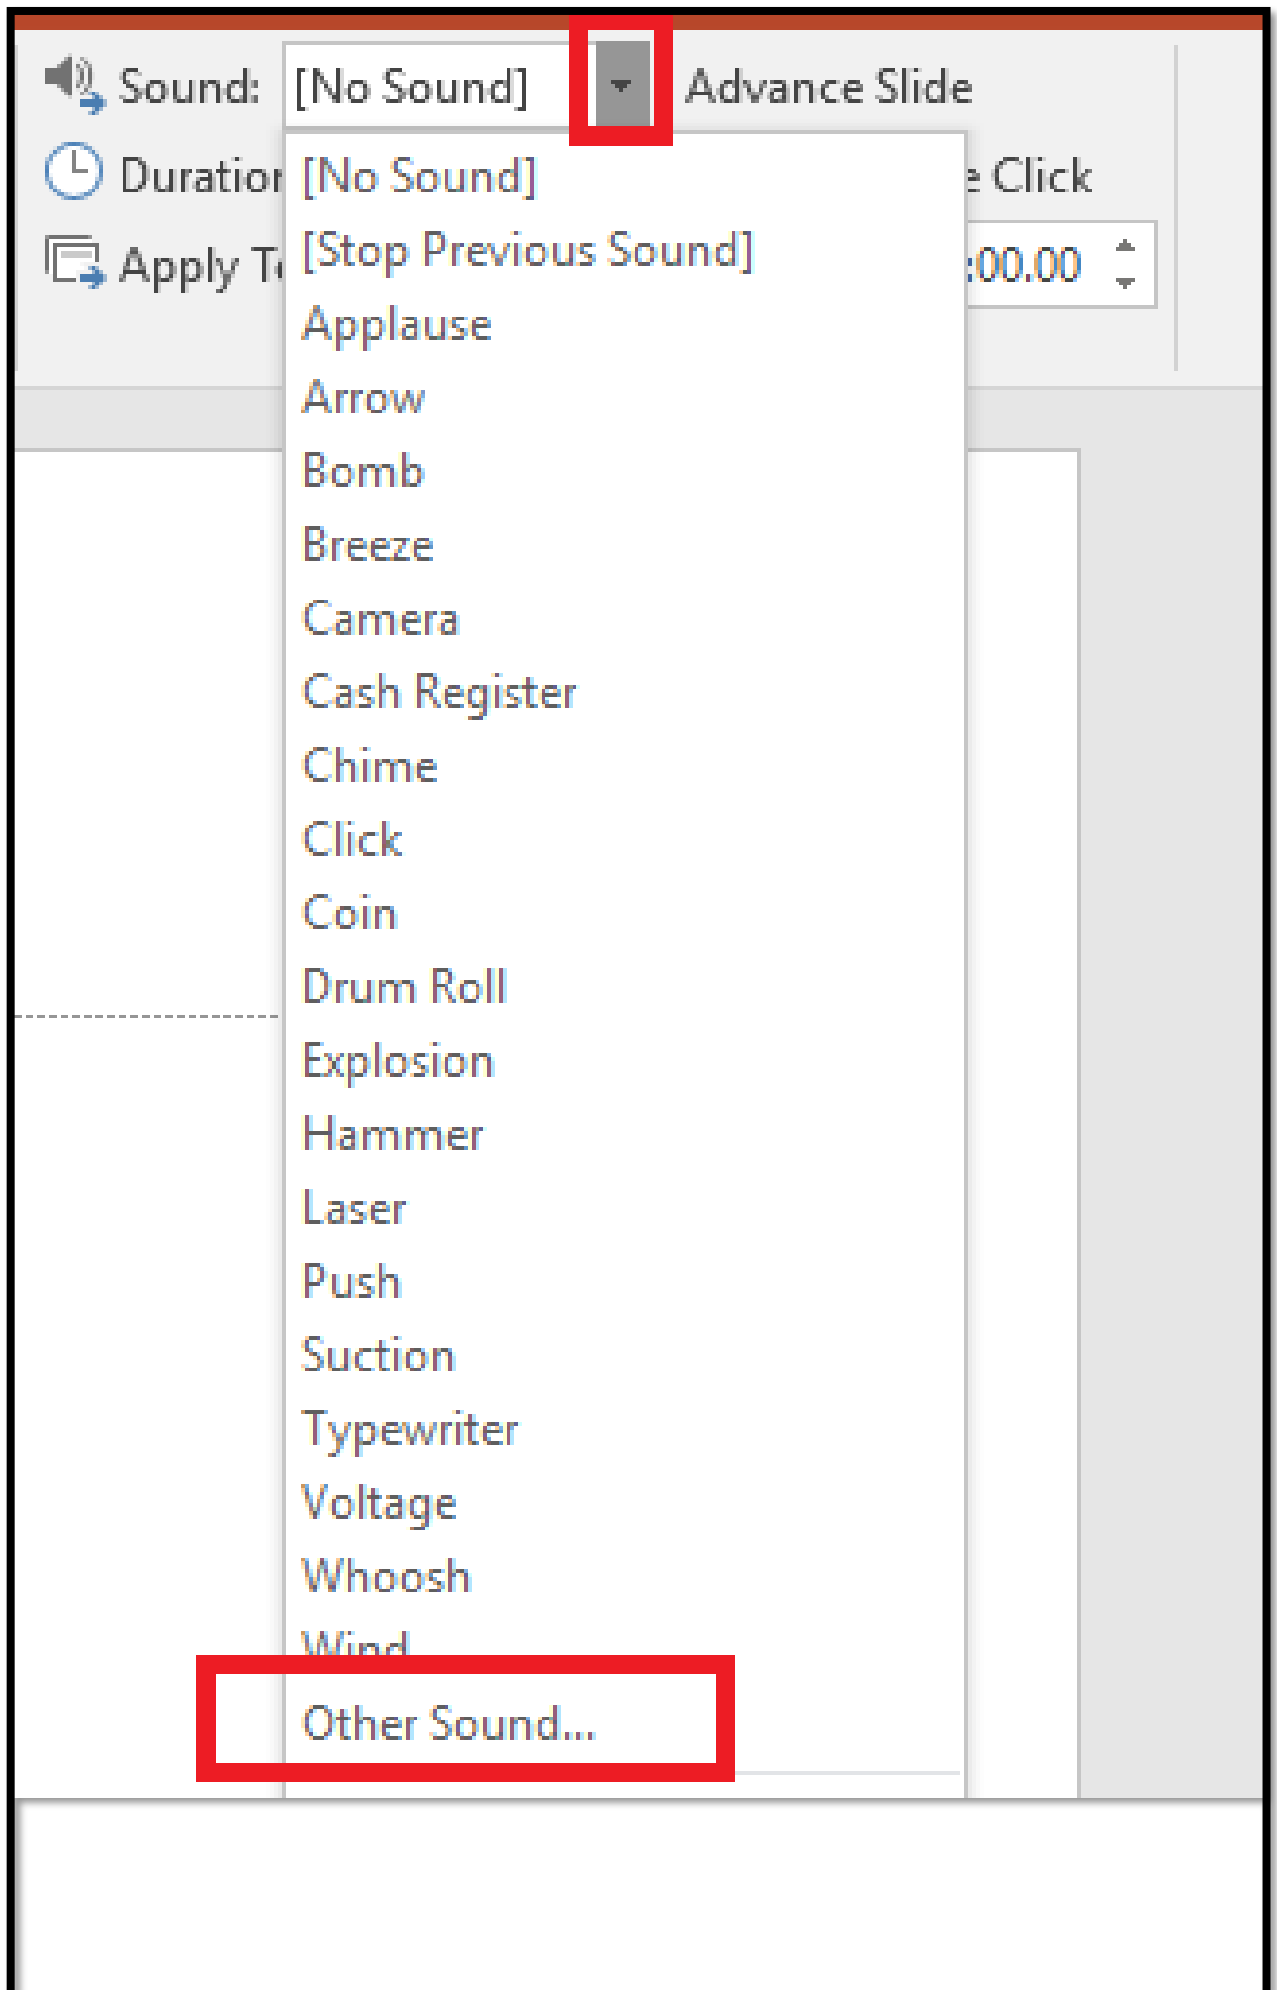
Sound: [No Sound]

Advance Slide

Duratio

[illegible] Click

Apply T

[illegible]00.00

[No Sound]
[Stop Previous Sound]
Applause
Arrow
Bomb
Breeze
Camera
Cash Register
Chime
Click
Coin
Drum Roll
Explosion
Hammer
Laser
Push
Suction
Typewriter
Voltage
Whoosh
Wind
Other Sound...